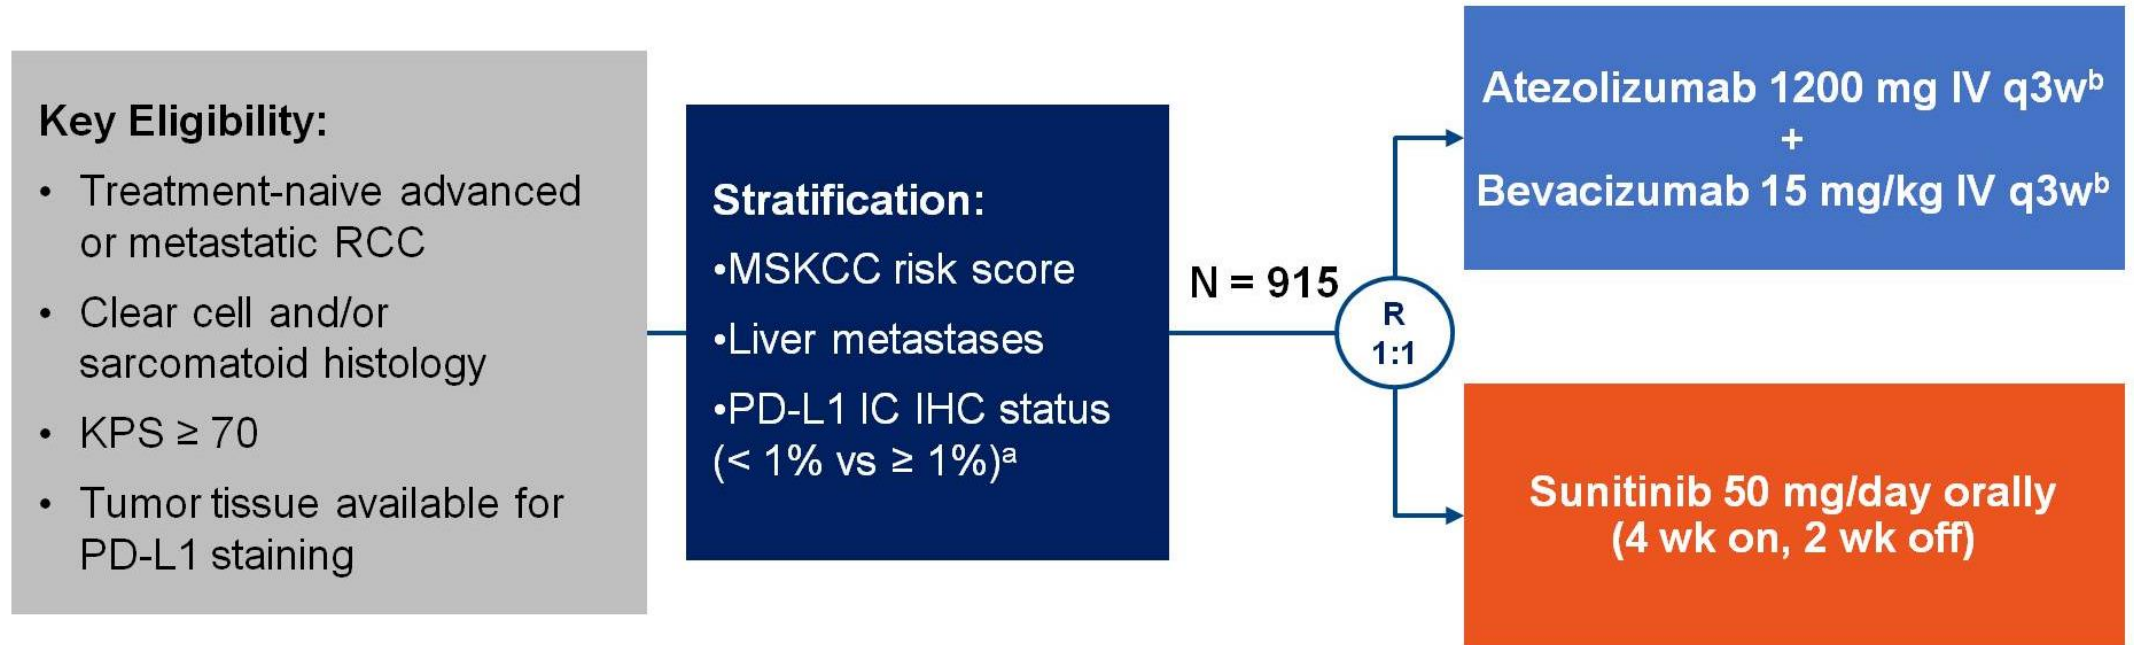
Key Eligibility:

- Treatment-naive advanced or metastatic RCC
- Clear cell and/or sarcomatoid histology
- KPS ≥ 70
- Tumor tissue available for PD-L1 staining

Stratification:

•MSKCC risk score

•Liver metastases

•PD-L1 IC IHC status (< 1% vs ≥ 1%)$^a$

N = 915

R
1:1

Atezolizumab 1200 mg IV q3w$^b$
+
Bevacizumab 15 mg/kg IV q3w$^b$

Sunitinib 50 mg/day orally
(4 wk on, 2 wk off)